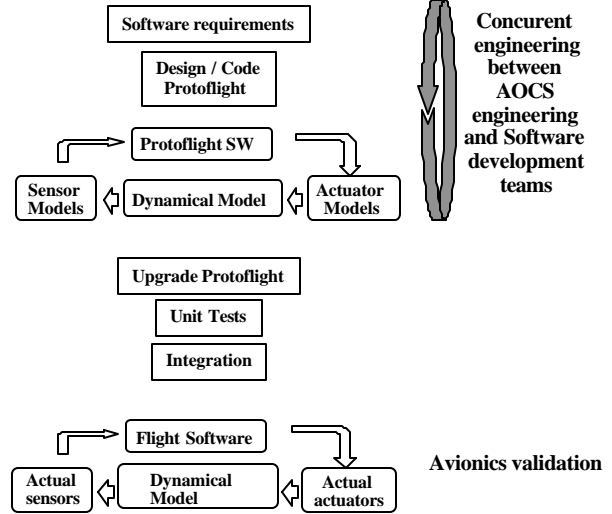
Software requirements

Design / Code Protoflight

Concurent engineering between AOCS engineering and Software development teams

Protoflight SW

Sensor Models

Dynamical Model

Actuator Models

Upgrade Protoflight

Unit Tests

Integration

Flight Software

Actual sensors

Dynamical Model

Actual actuators

Avionics validation